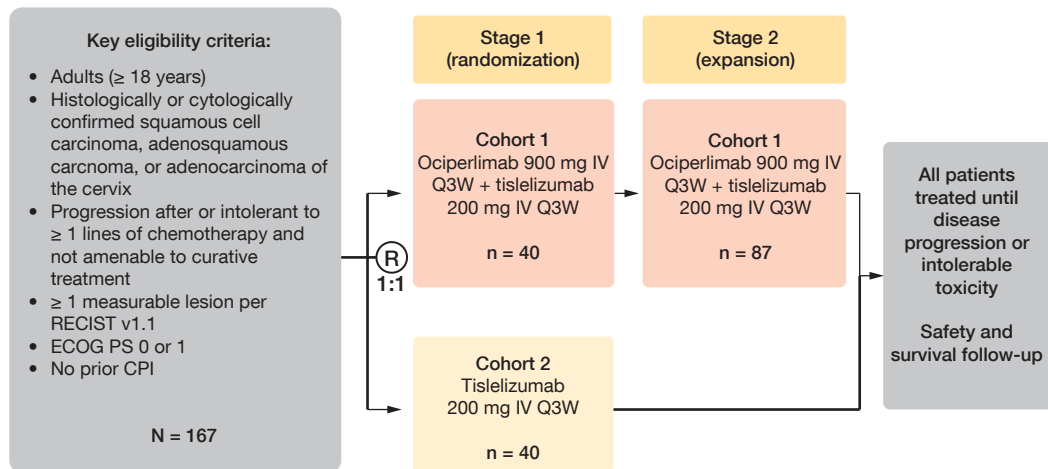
Key eligibility criteria:

- Adults (≥ 18 years)
- Histologically or cytologically confirmed squamous cell carcinoma, adenosquamous carcnoma, or adenocarcinoma of the cervix
- Progression after or intolerant to ≥ 1 lines of chemotherapy and not amenable to curative treatment
- ≥ 1 measurable lesion per RECIST v1.1
- ECOG PS 0 or 1
- No prior CPI

N = 167

R
1:1

Stage 1
(randomization)

Stage 2
(expansion)

Cohort 1
Ociperlimab 900 mg IV Q3W + tislelizumab 200 mg IV Q3W

n = 40

Cohort 1
Ociperlimab 900 mg IV Q3W + tislelizumab 200 mg IV Q3W

n = 87

Cohort 2
Tislelizumab
200 mg IV Q3W

n = 40

All patients treated until disease progression or intolerable toxicity

Safety and survival follow-up